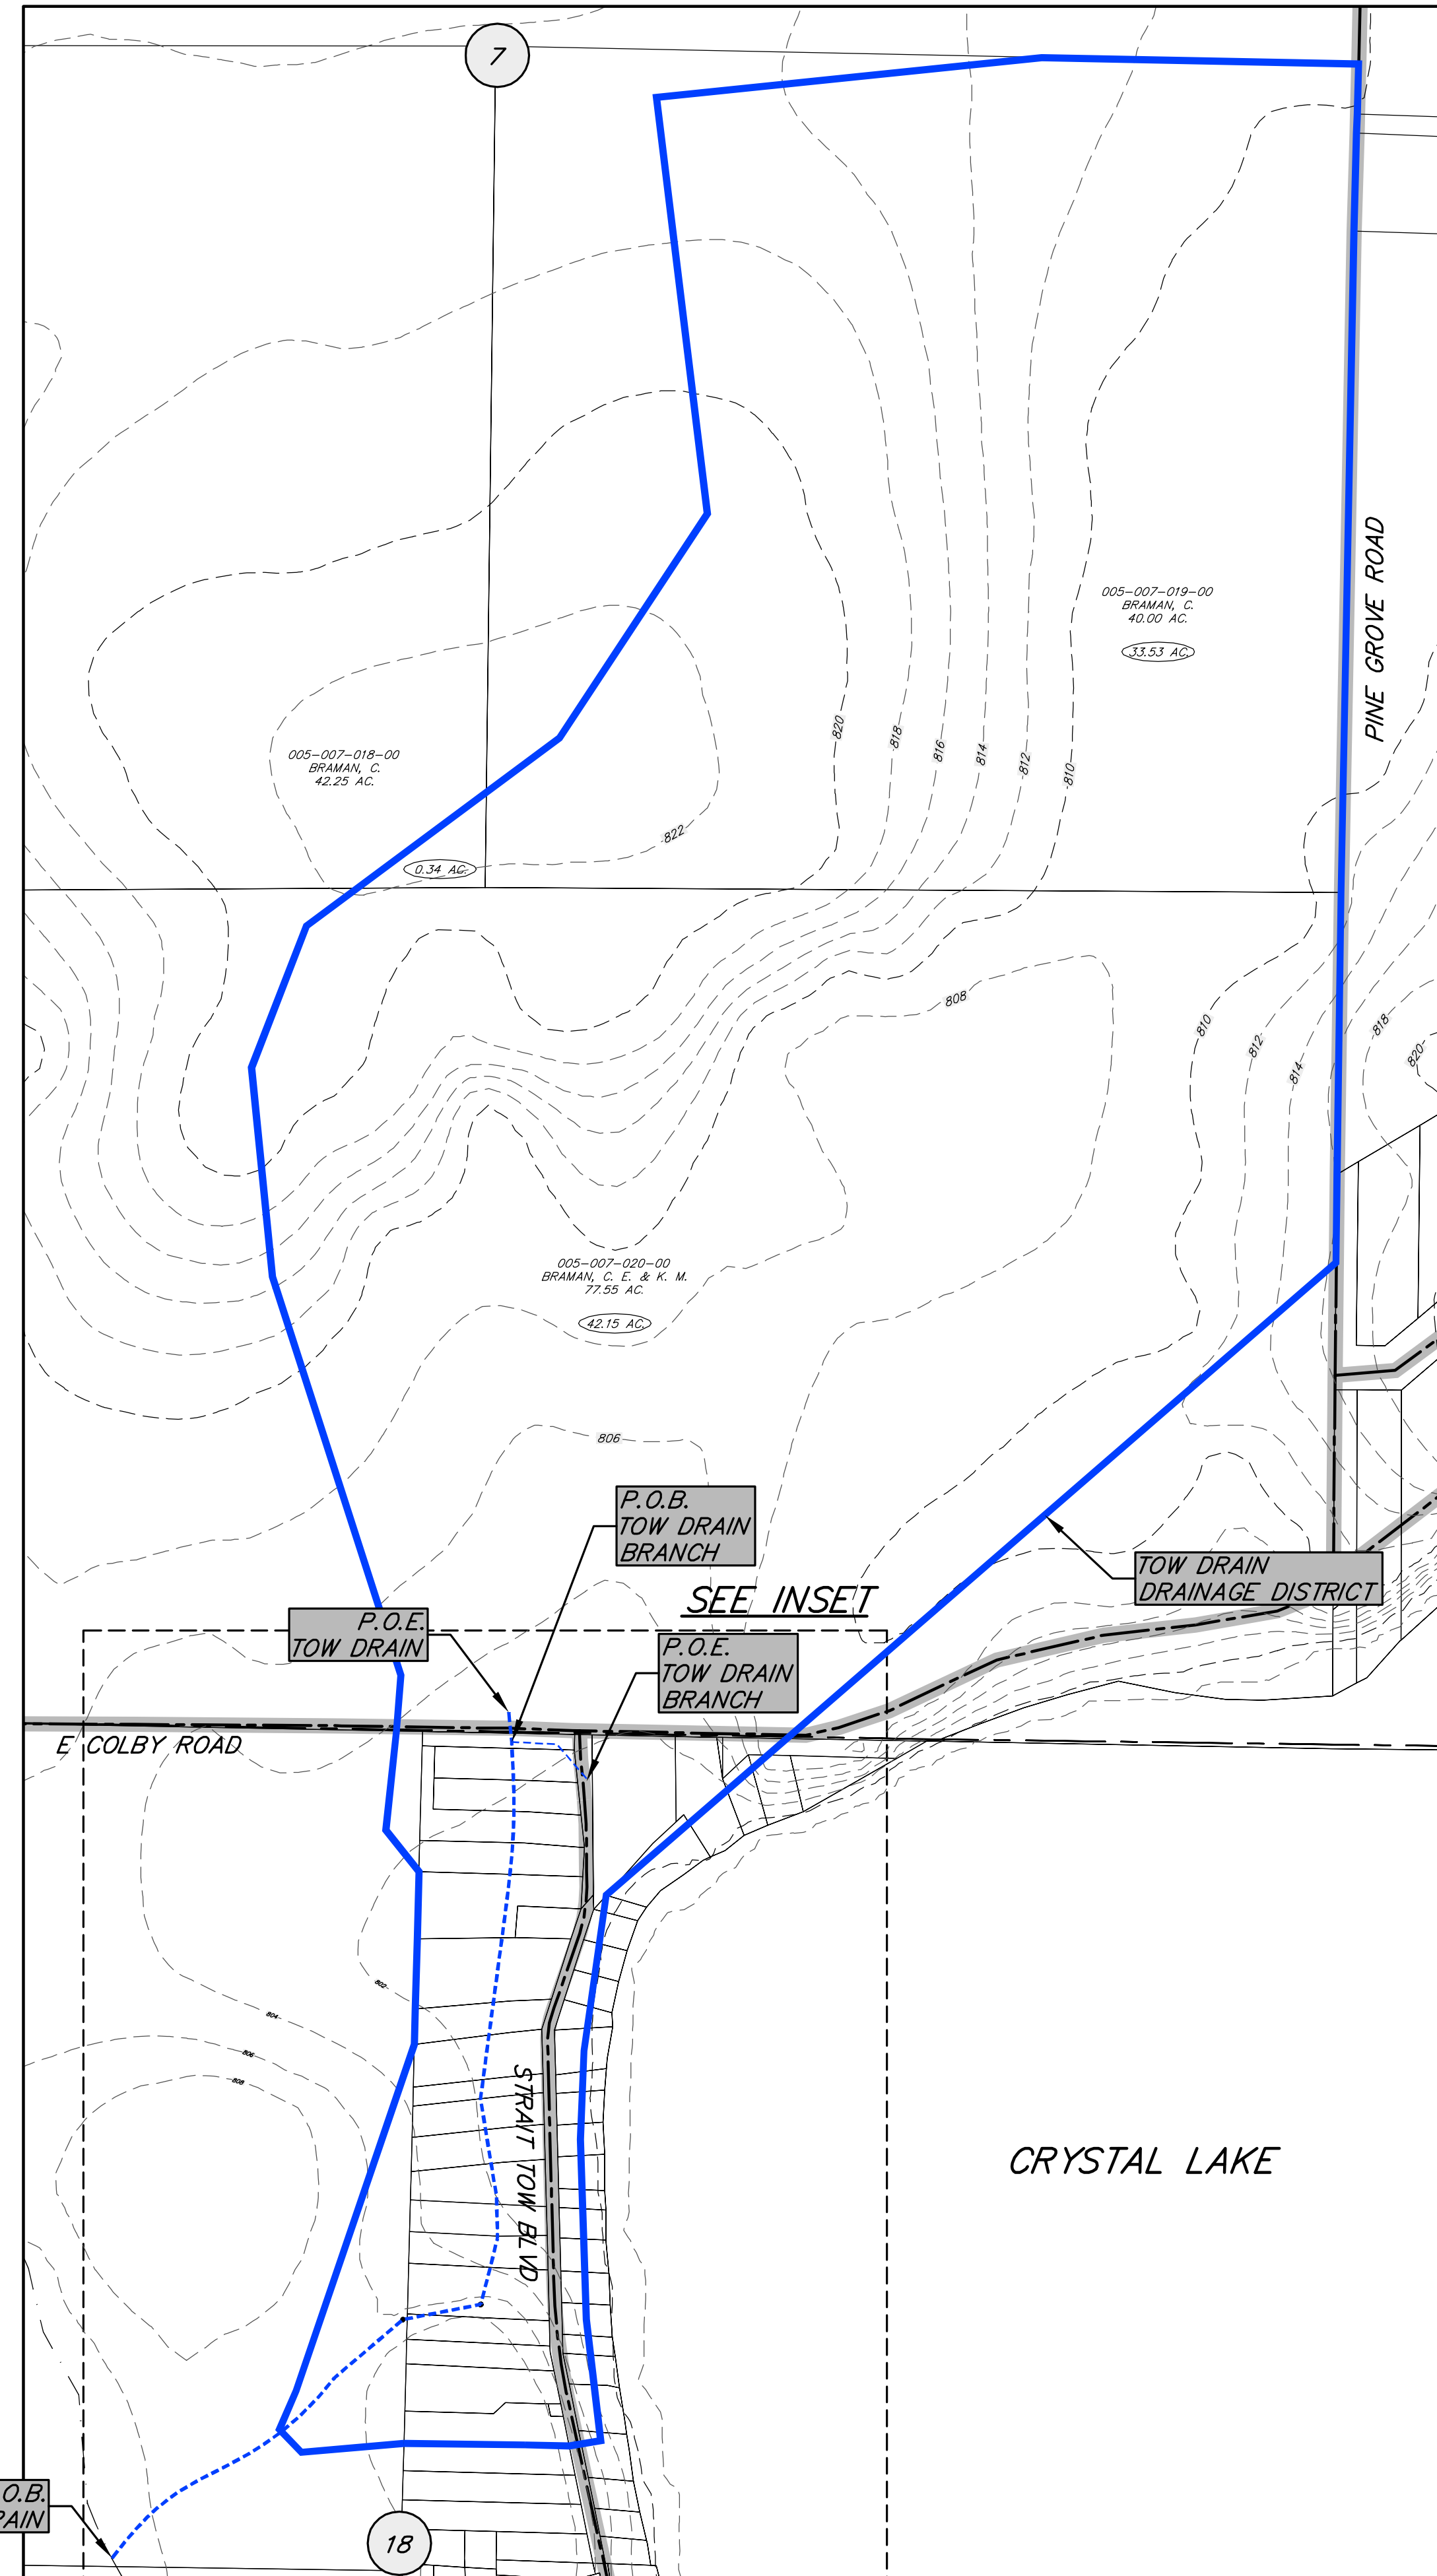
7

005–007–019–00
BRAMAN, C.
40.00 AC.
33.53 AC.

PINE GROVE ROAD

005–007–018–00
BRAMAN, C.
42.25 AC.

0.34 AC.

822

820
818
816
814
812
810

808

810
812
814
818
820

005–007–020–00
BRAMAN, C. E. & K. M.
77.55 AC.
42.15 AC.

806

P.O.B.
TOW DRAIN
BRANCH

SEE INSET

P.O.E.
TOW DRAIN

P.O.E.
TOW DRAIN
BRANCH

TOW DRAIN
DRAINAGE DISTRICT

E COLBY ROAD

802
804
806
808

STRAIT TOW BLVD

CRYSTAL LAKE

O.B.
RAIN

18